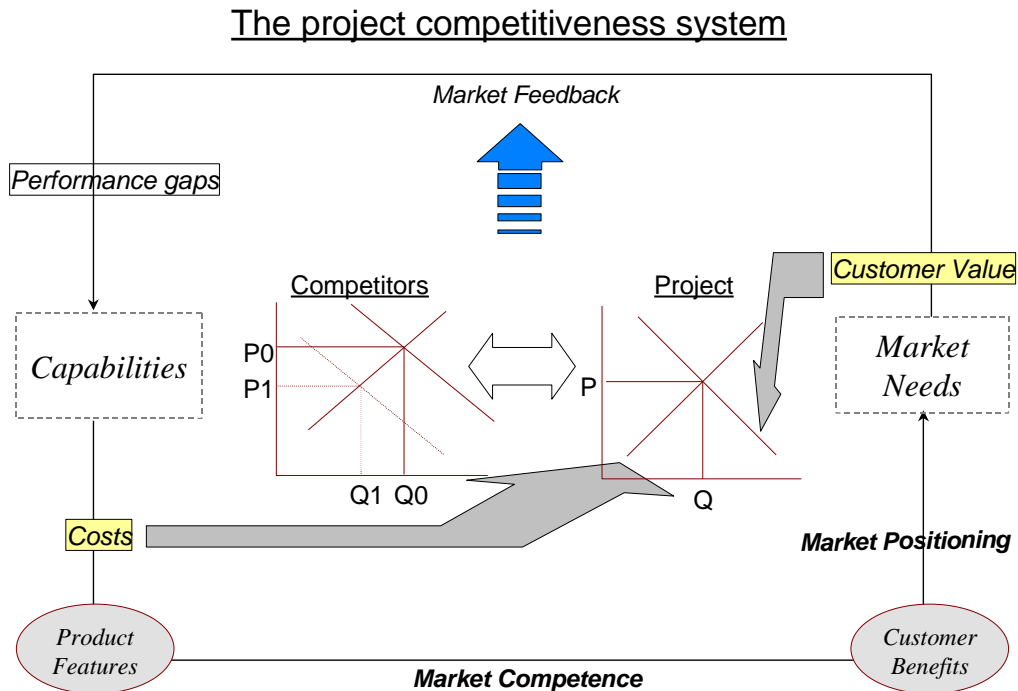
The project competitiveness system

Market Feedback

Performance gaps

Customer Value

Competitors

Project

Capabilities

Market Needs

P0

P1

P

Q1 Q0

Q

Costs

Market Positioning

Product Features

Customer Benefits

Market Competence